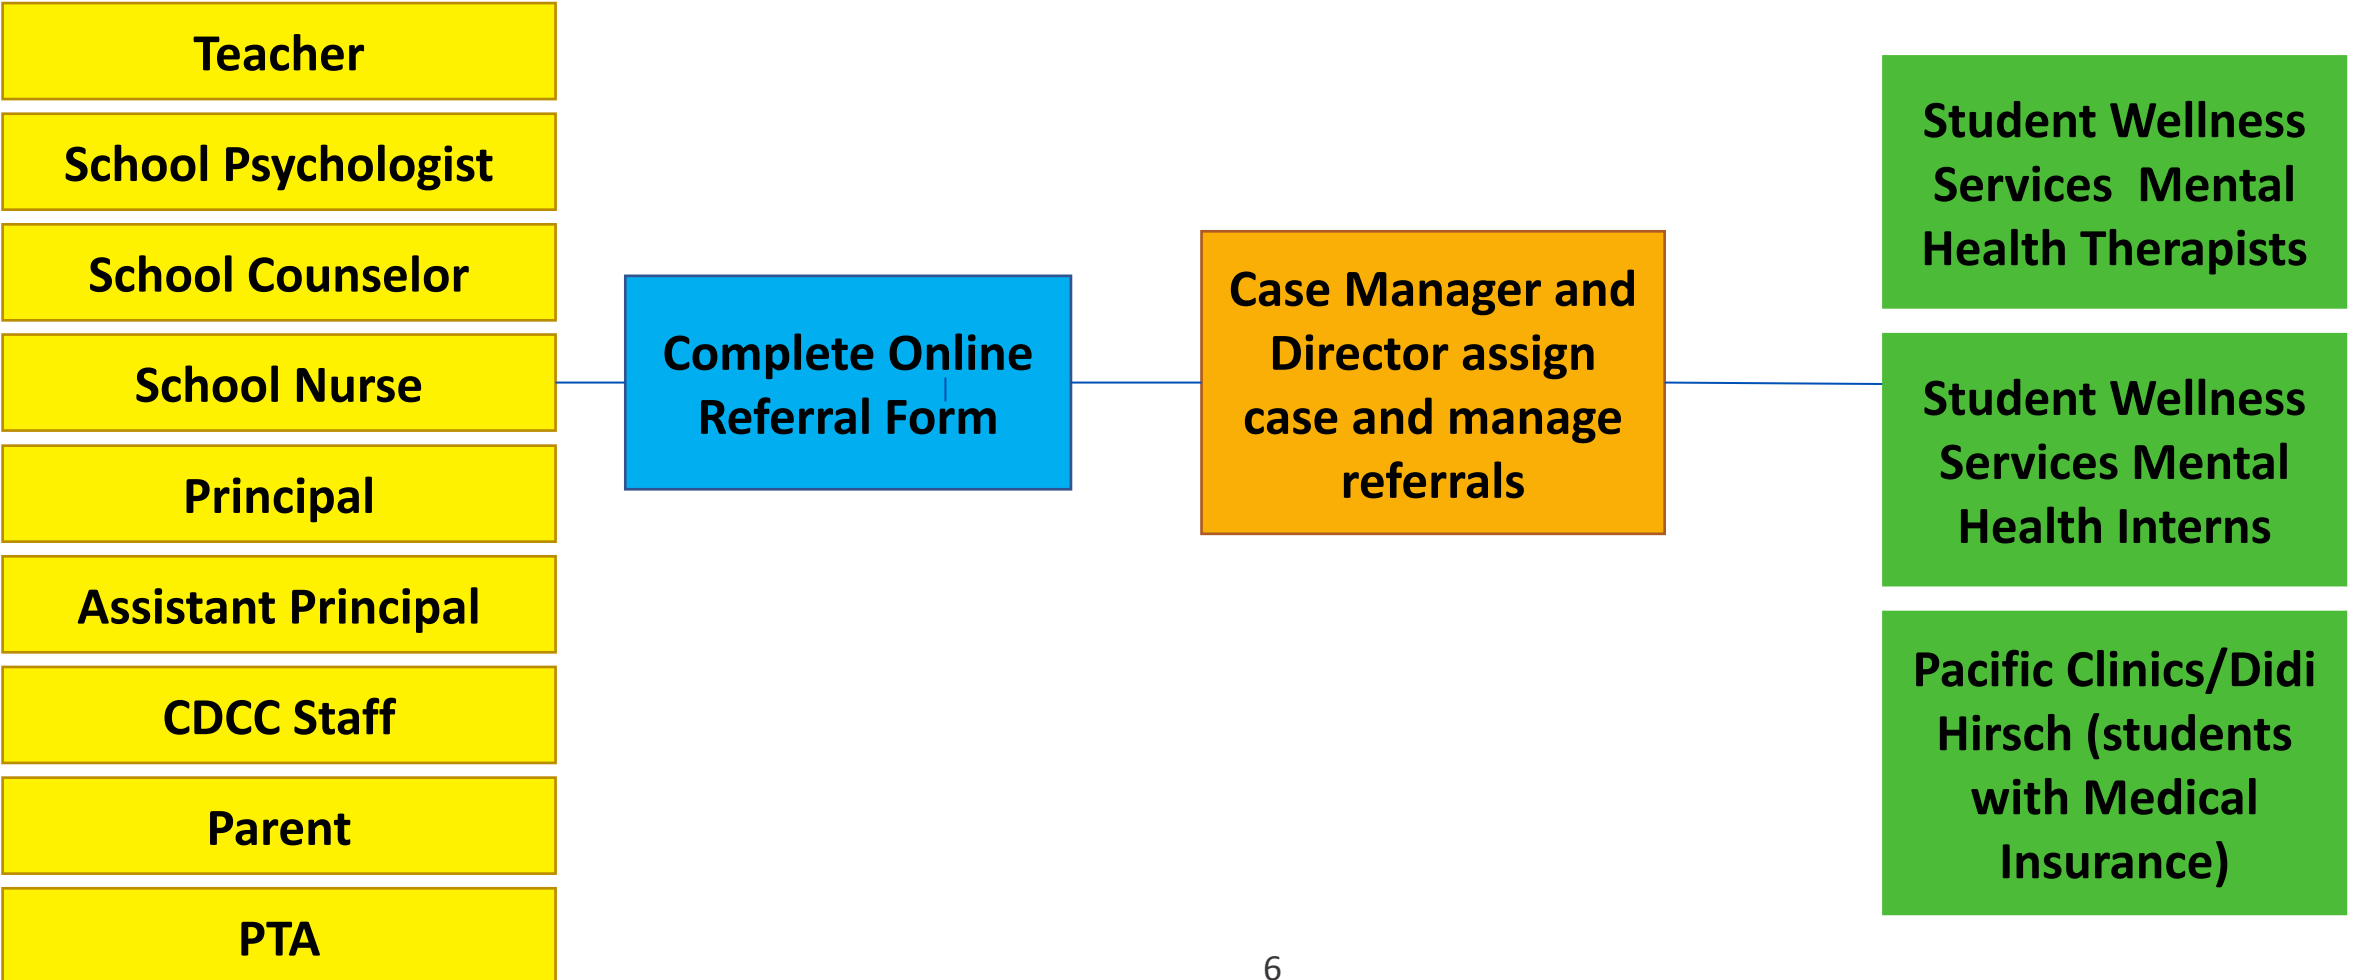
Teacher

School Psychologist

School Counselor

School Nurse

Principal

Assistant Principal

CDCC Staff

Parent

PTA

Complete Online Referral Form

Case Manager and Director assign case and manage referrals

Student Wellness Services Mental Health Therapists

Student Wellness Services Mental Health Interns

Pacific Clinics/Didi Hirsch (students with Medical Insurance)

6